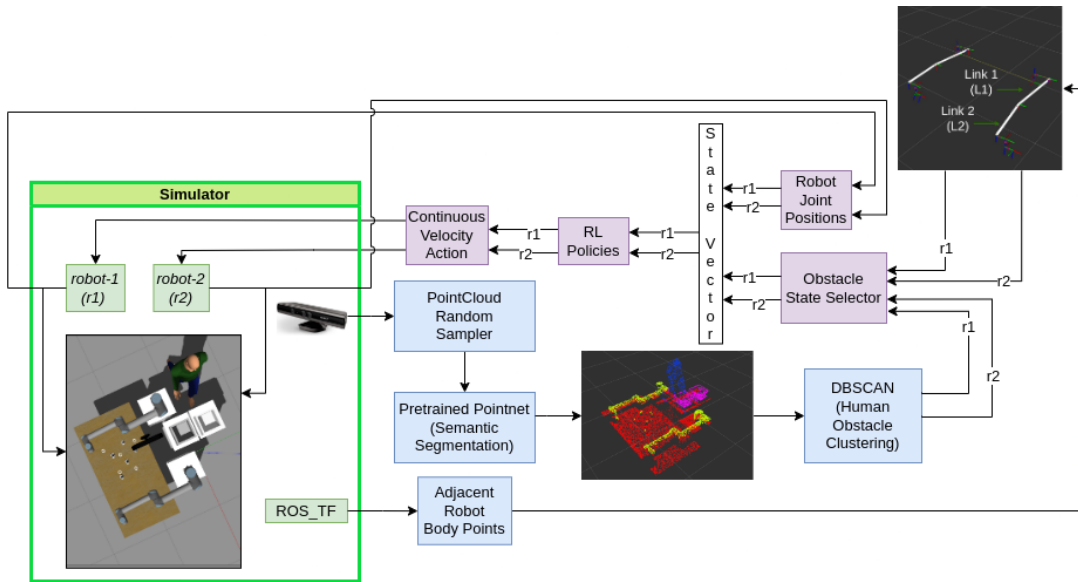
Link 1
(L1)

Link 2
(L2)

Simulator

robot-1
(r1)

robot-2
(r2)

Continuous Velocity Action

RL Policies

State Vector

Robot Joint Positions

Obstacle State Selector

PointCloud Random Sampler

Pretrained Pointnet (Semantic Segmentation)

DBSCAN (Human Obstacle Clustering)

ROS_TF

Adjacent Robot Body Points

r1
r2
r1
r2
r1
r2
r1
r2
r1
r2
r1
r2